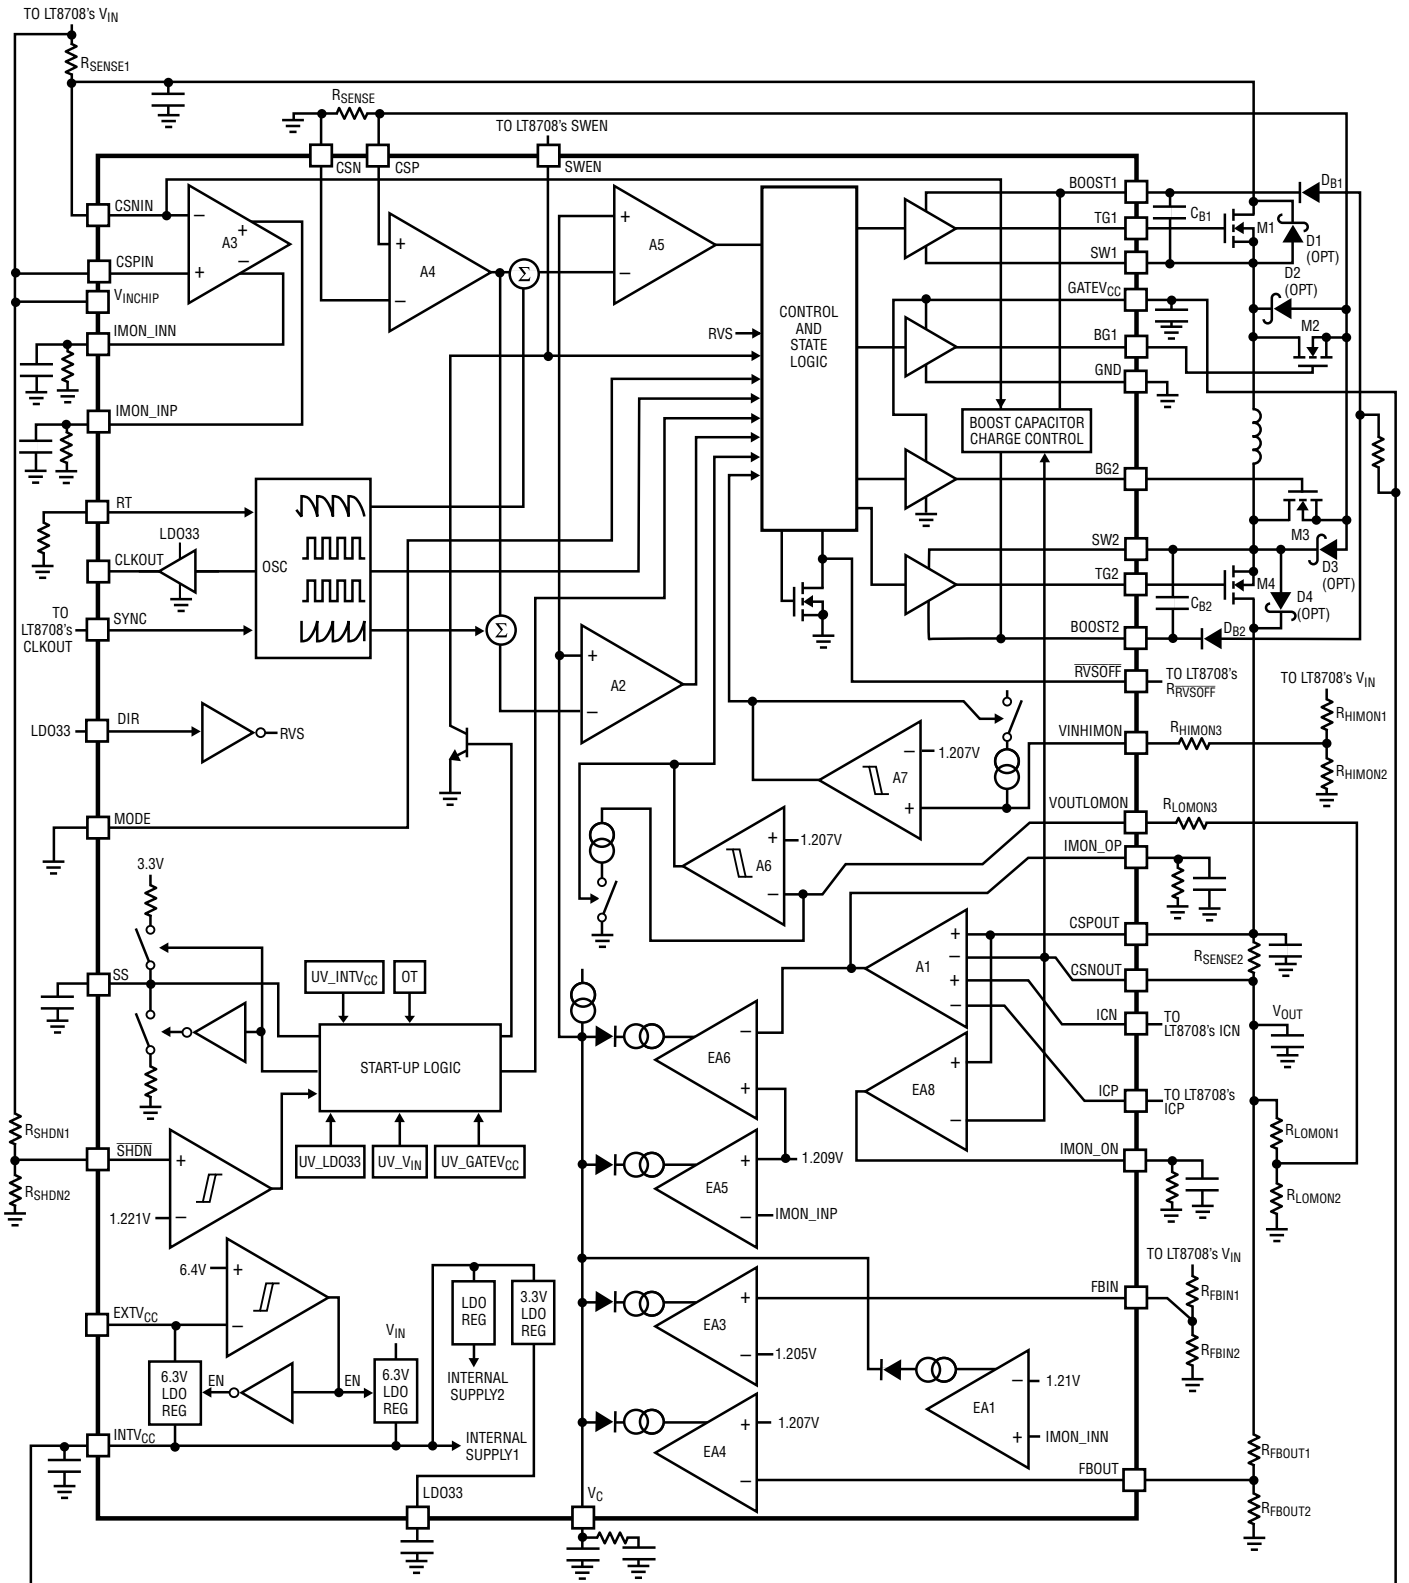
TO LT8708's $V_{IN}$

$R_{SENSE1}$

$R_{SENSE}$

TO LT8708's SWEN

CSN CSP SWEN

CSNIN

CSPIN

$V_{INCHIP}$

IMON_INN

IMON_INP

A3

A4

A5

CONTROL AND STATE LOGIC

RVS

BOOST1

TG1

SW1

$GATEV_{CC}$

BG1

GND

$C_{B1}$

$D_{B1}$

M1

D1 (OPT)

D2 (OPT)

M2

BOOST CAPACITOR CHARGE CONTROL

BG2

RT

LDO33

CLKOUT

OSC

TO LT8708's CLKOUT

SYNC

SW2

TG2

M3

D3 (OPT)

M4

$C_{B2}$

D4 (OPT)

BOOST2

$D_{B2}$

A2

$\overline{RVSOFF}$

TO LT8708's $R_{\overline{RVSOFF}}$

TO LT8708's $V_{IN}$

LDO33

DIR

RVS

VINHIMON

$R_{HIMON3}$

$R_{HIMON1}$

$R_{HIMON2}$

1.207V

A7

MODE

VOUTLOMON

$R_{LOMON3}$

IMON_OP

1.207V

A6

3.3V

CSPOUT

$R_{SENSE2}$

CSNOUT

A1

SS

$UV\_INTV_{CC}$

OT

ICN

TO LT8708's ICN

$V_{OUT}$

START-UP LOGIC

EA6

EA8

ICP

TO LT8708's ICP

$R_{SHDN1}$

$\overline{SHDN}$

$R_{SHDN2}$

UV_LDO33

$UV\_V_{IN}$

$UV\_GATEV_{CC}$

EA5

1.209V

IMON_ON

$R_{LOMON1}$

$R_{LOMON2}$

1.221V

IMON_INP

TO LT8708's $V_{IN}$

6.4V

LDO REG

3.3V LDO REG

EA3

FBIN

$R_{FBIN1}$

$EXTV_{CC}$

$V_{IN}$

1.205V

$R_{FBIN2}$

EN

6.3V LDO REG

EN

6.3V LDO REG

INTERNAL SUPPLY2

EA1

1.21V

EA4

1.207V

IMON_INN

$INTV_{CC}$

INTERNAL SUPPLY1

$R_{FBOUT1}$

FBOUT

LDO33

$V_C$

$R_{FBOUT2}$